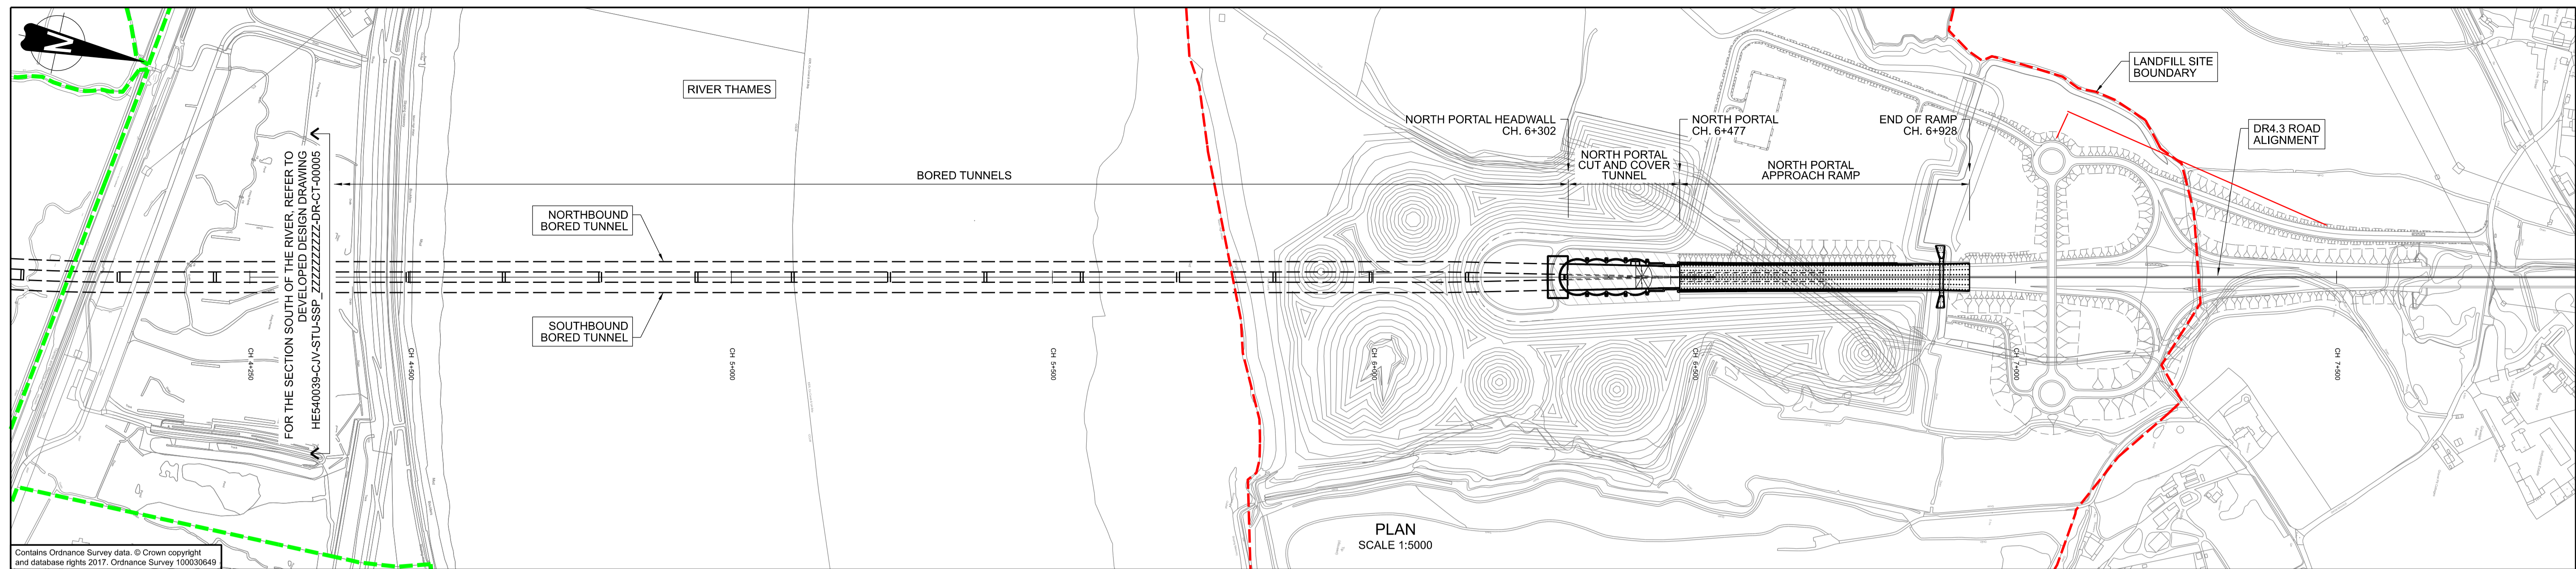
N

RIVER THAMES

LANDFILL SITE BOUNDARY

NORTH PORTAL HEADWALL CH. 6+302

NORTH PORTAL CH. 6+477

END OF RAMP CH. 6+928

DR4.3 ROAD ALIGNMENT

NORTH PORTAL CUT AND COVER TUNNEL

NORTH PORTAL APPROACH RAMP

BORED TUNNELS

FOR THE SECTION SOUTH OF THE RIVER, REFER TO DEVELOPED DESIGN DRAWING HE540039-CJV-STU-SSP_ZZZZZZZZZ-DR-CT-00005

NORTHBOUND BORED TUNNEL

SOUTHBOUND BORED TUNNEL

CH 4+250

CH 4+500

CH 5+000

CH 5+500

CH 6+000

CH 6+500

CH 7+000

CH 7+500

PLAN
SCALE 1:5000

Contains Ordnance Survey data. © Crown copyright and database rights 2017. Ordnance Survey 100030649